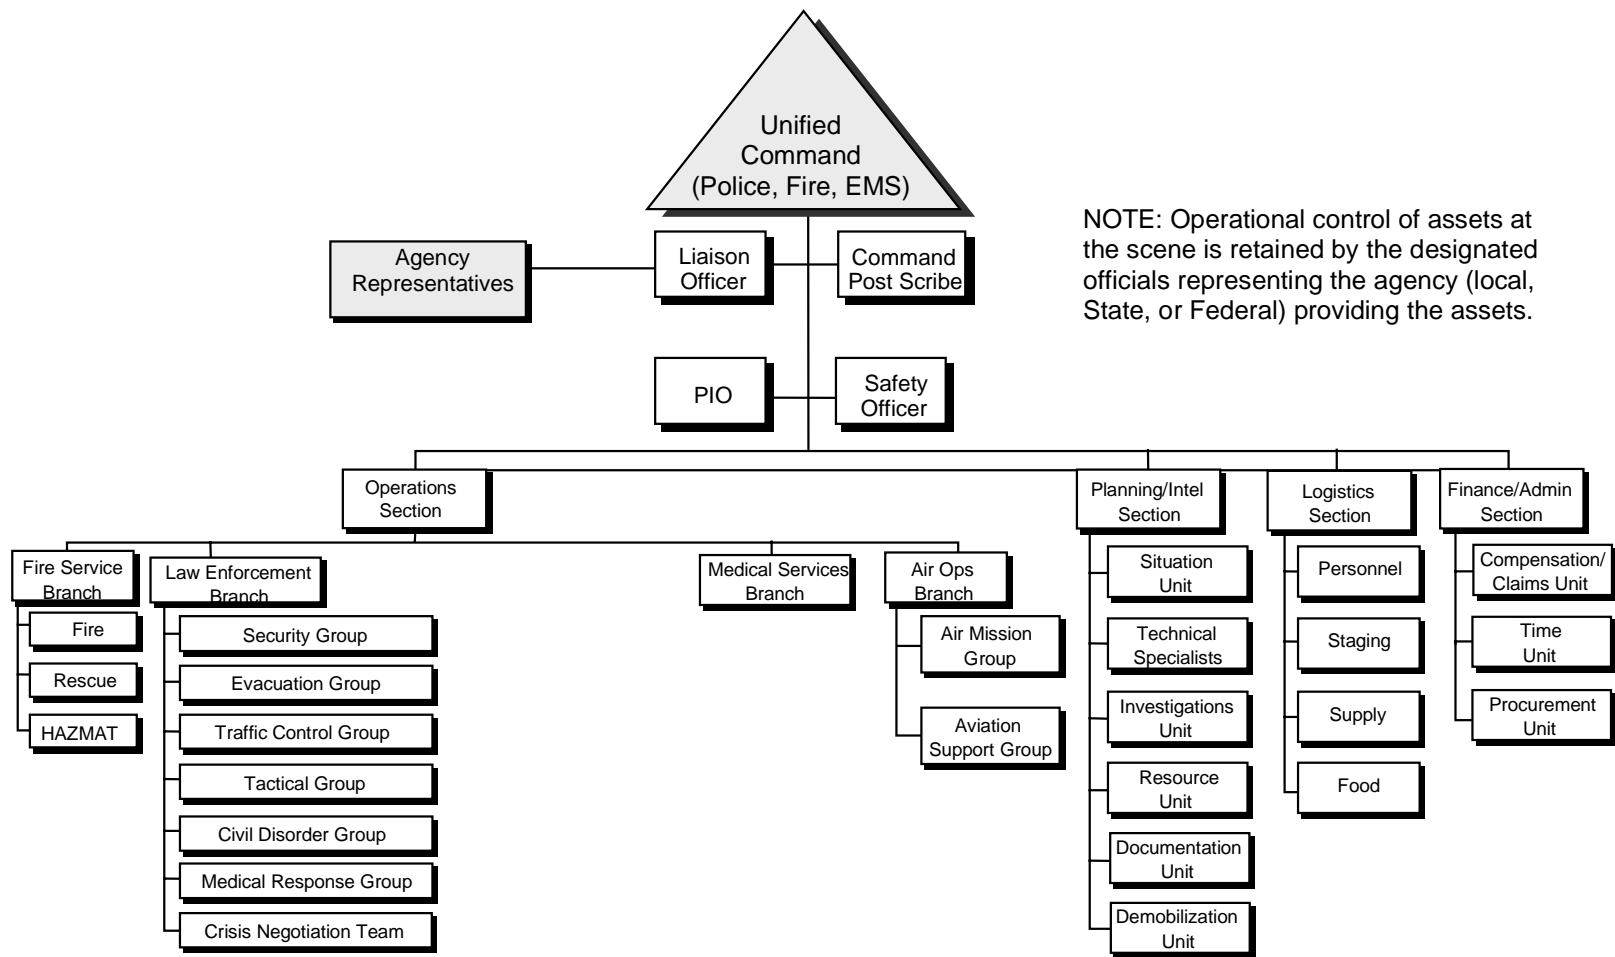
Unified Command (Police, Fire, EMS)

NOTE: Operational control of assets at the scene is retained by the designated officials representing the agency (local, State, or Federal) providing the assets.

Agency Representatives

Liaison Officer

Command Post Scribe

PIO

Safety Officer

Operations Section

Fire Service Branch
Fire
Rescue
HAZMAT

Law Enforcement Branch
Security Group
Evacuation Group
Traffic Control Group
Tactical Group
Civil Disorder Group
Medical Response Group
Crisis Negotiation Team

Medical Services Branch

Air Ops Branch
Air Mission Group
Aviation Support Group

Planning/Intel Section
Situation Unit
Technical Specialists
Investigations Unit
Resource Unit
Documentation Unit
Demobilization Unit

Logistics Section
Personnel
Staging
Supply
Food

Finance/Admin Section
Compensation/ Claims Unit
Time Unit
Procurement Unit